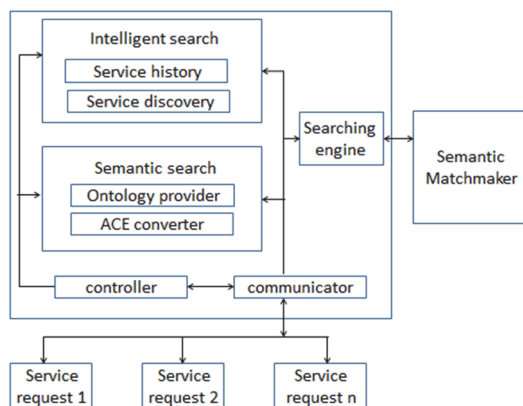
Intelligent search
Service history
Service discovery
Semantic search
Ontology provider
ACE converter
Searching engine
Semantic Matchmaker
controller
communicator
Service request 1
Service request 2
Service request n